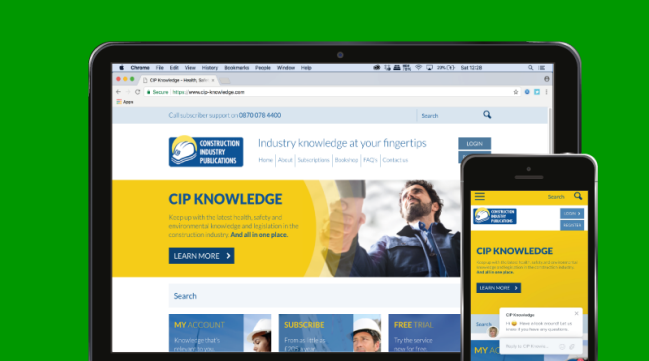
Chrome File Edit View History Bookmarks People Window Help

29% Sat 12:28

CIP Knowledge - Health, Safe

Secure https://www.cip-knowledge.com

Apps

Call subscriber support on 0870 078 4400

Search

CONSTRUCTION INDUSTRY PUBLICATIONS

Industry knowledge at your fingertips

Home About Subscriptions Bookshop FAQ's Contact us

LOGIN

REGISTER

CIP KNOWLEDGE

Keep up with the latest health, safety and environmental knowledge and legislation in the construction industry. And all in one place.

LEARN MORE

Search

MY ACCOUNT

Knowledge that's relevant to you

SUBSCRIBE

From as little as £27 per

FREE TRIAL

Try the service now for free

Search

CONSTRUCTION INDUSTRY PUBLICATIONS

LOGIN

REGISTER

CIP KNOWLEDGE

Keep up with the latest health, safety and environmental knowledge and legislation in the construction industry. And all in one place.

LEARN MORE

CIP Knowledge

Hi Have a look around! Let us know if you have any questions.

Reply to CIP Knowledge

MY AC